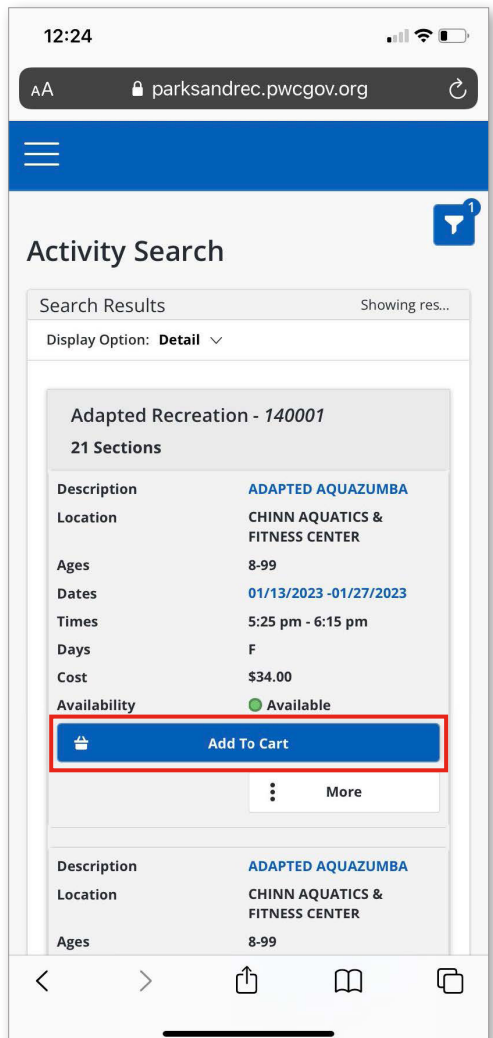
12:24

AA parksandrec.pwcgov.org

1

Activity Search

Search Results Showing res...

Display Option: Detail

Adapted Recreation - *140001*
21 Sections

| | |
|---|---|
| Description | ADAPTED AQUAZUMBA |
| Location | CHINN AQUATICS & FITNESS CENTER |
| Ages | 8-99 |
| Dates | 01/13/2023 -01/27/2023 |
| Times | 5:25 pm - 6:15 pm |
| Days | F |
| Cost | $34.00 |
| Availability | Available |

Add To Cart

More

| | |
|---|---|
| Description | ADAPTED AQUAZUMBA |
| Location | CHINN AQUATICS & FITNESS CENTER |
| Ages | 8-99 |